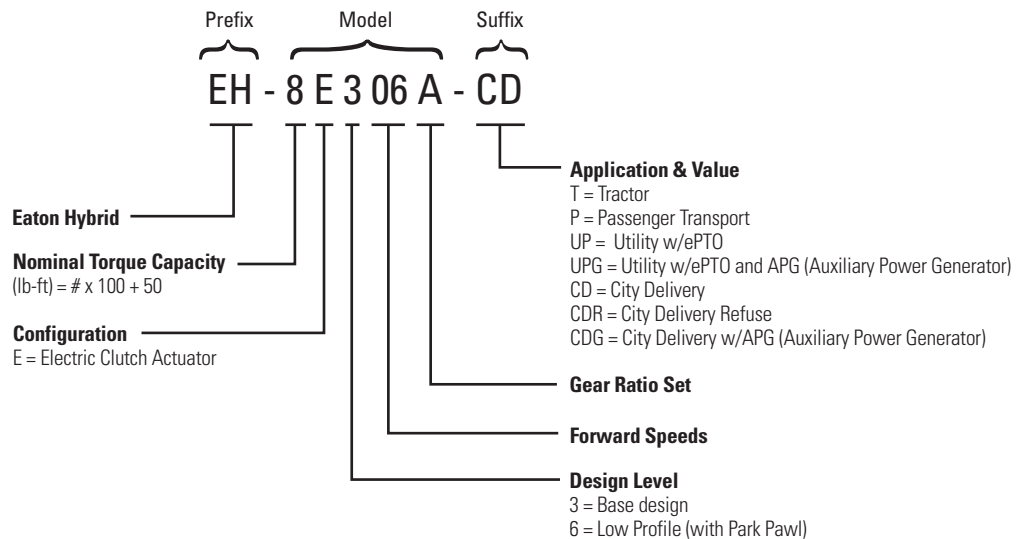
Prefix Model Suffix

EH - 8 E 3 06 A - CD

**Application & Value**
T = Tractor
P = Passenger Transport
UP = Utility w/ePTO
UPG = Utility w/ePTO and APG (Auxiliary Power Generator)
CD = City Delivery
CDR = City Delivery Refuse
CDG = City Delivery w/APG (Auxiliary Power Generator)

**Eaton Hybrid**

**Nominal Torque Capacity**
(lb-ft) = # x 100 + 50

**Configuration**
E = Electric Clutch Actuator

**Gear Ratio Set**

**Forward Speeds**

**Design Level**
3 = Base design
6 = Low Profile (with Park Pawl)